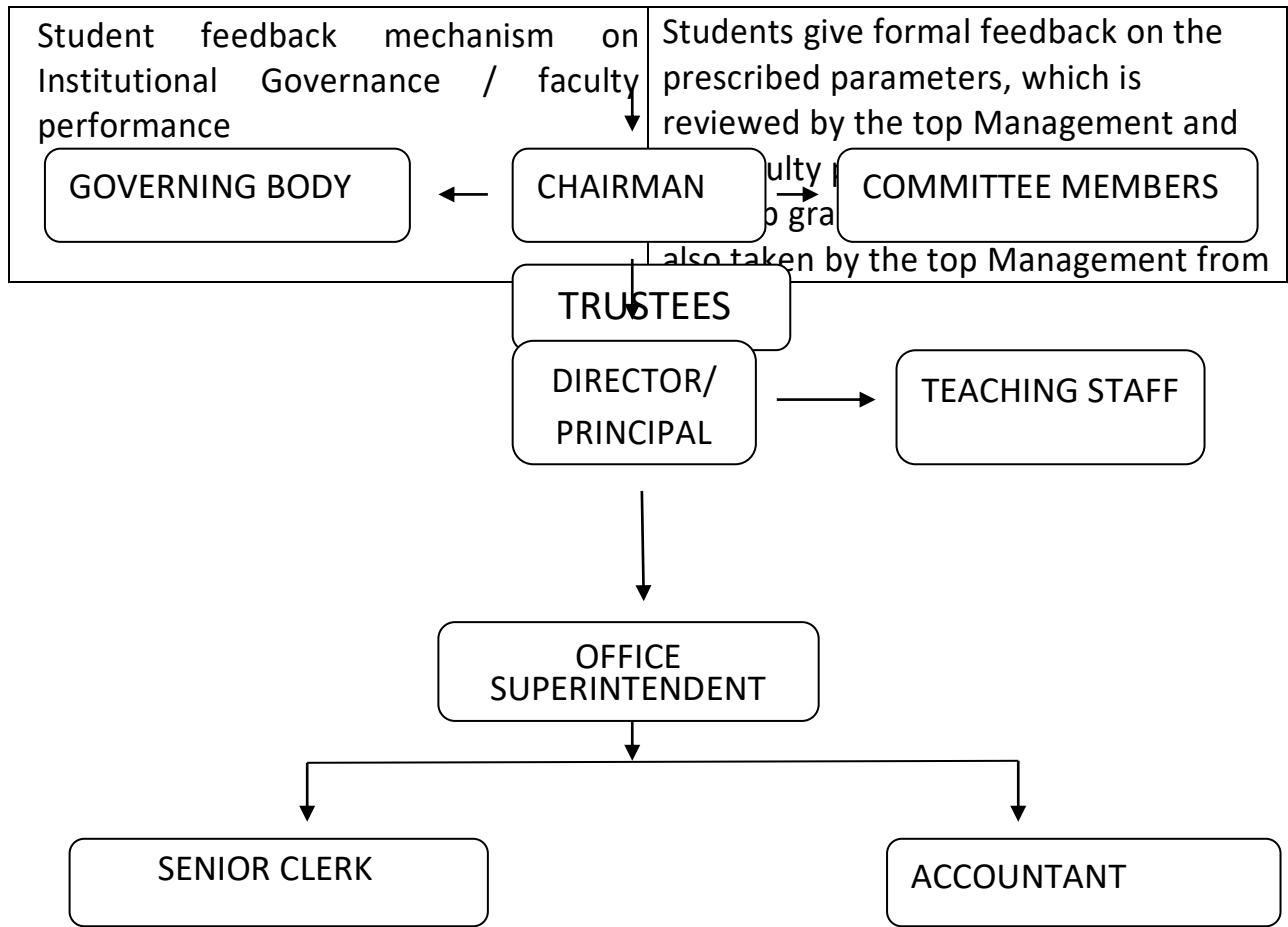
Student feedback mechanism on Institutional Governance / faculty performance

Students give formal feedback on the prescribed parameters, which is reviewed by the top Management and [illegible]ulty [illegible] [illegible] gra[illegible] also taken by the top Management from

GOVERNING BODY

CHAIRMAN

COMMITTEE MEMBERS

TRUSTEES

DIRECTOR/ PRINCIPAL

TEACHING STAFF

OFFICE SUPERINTENDENT

SENIOR CLERK

ACCOUNTANT